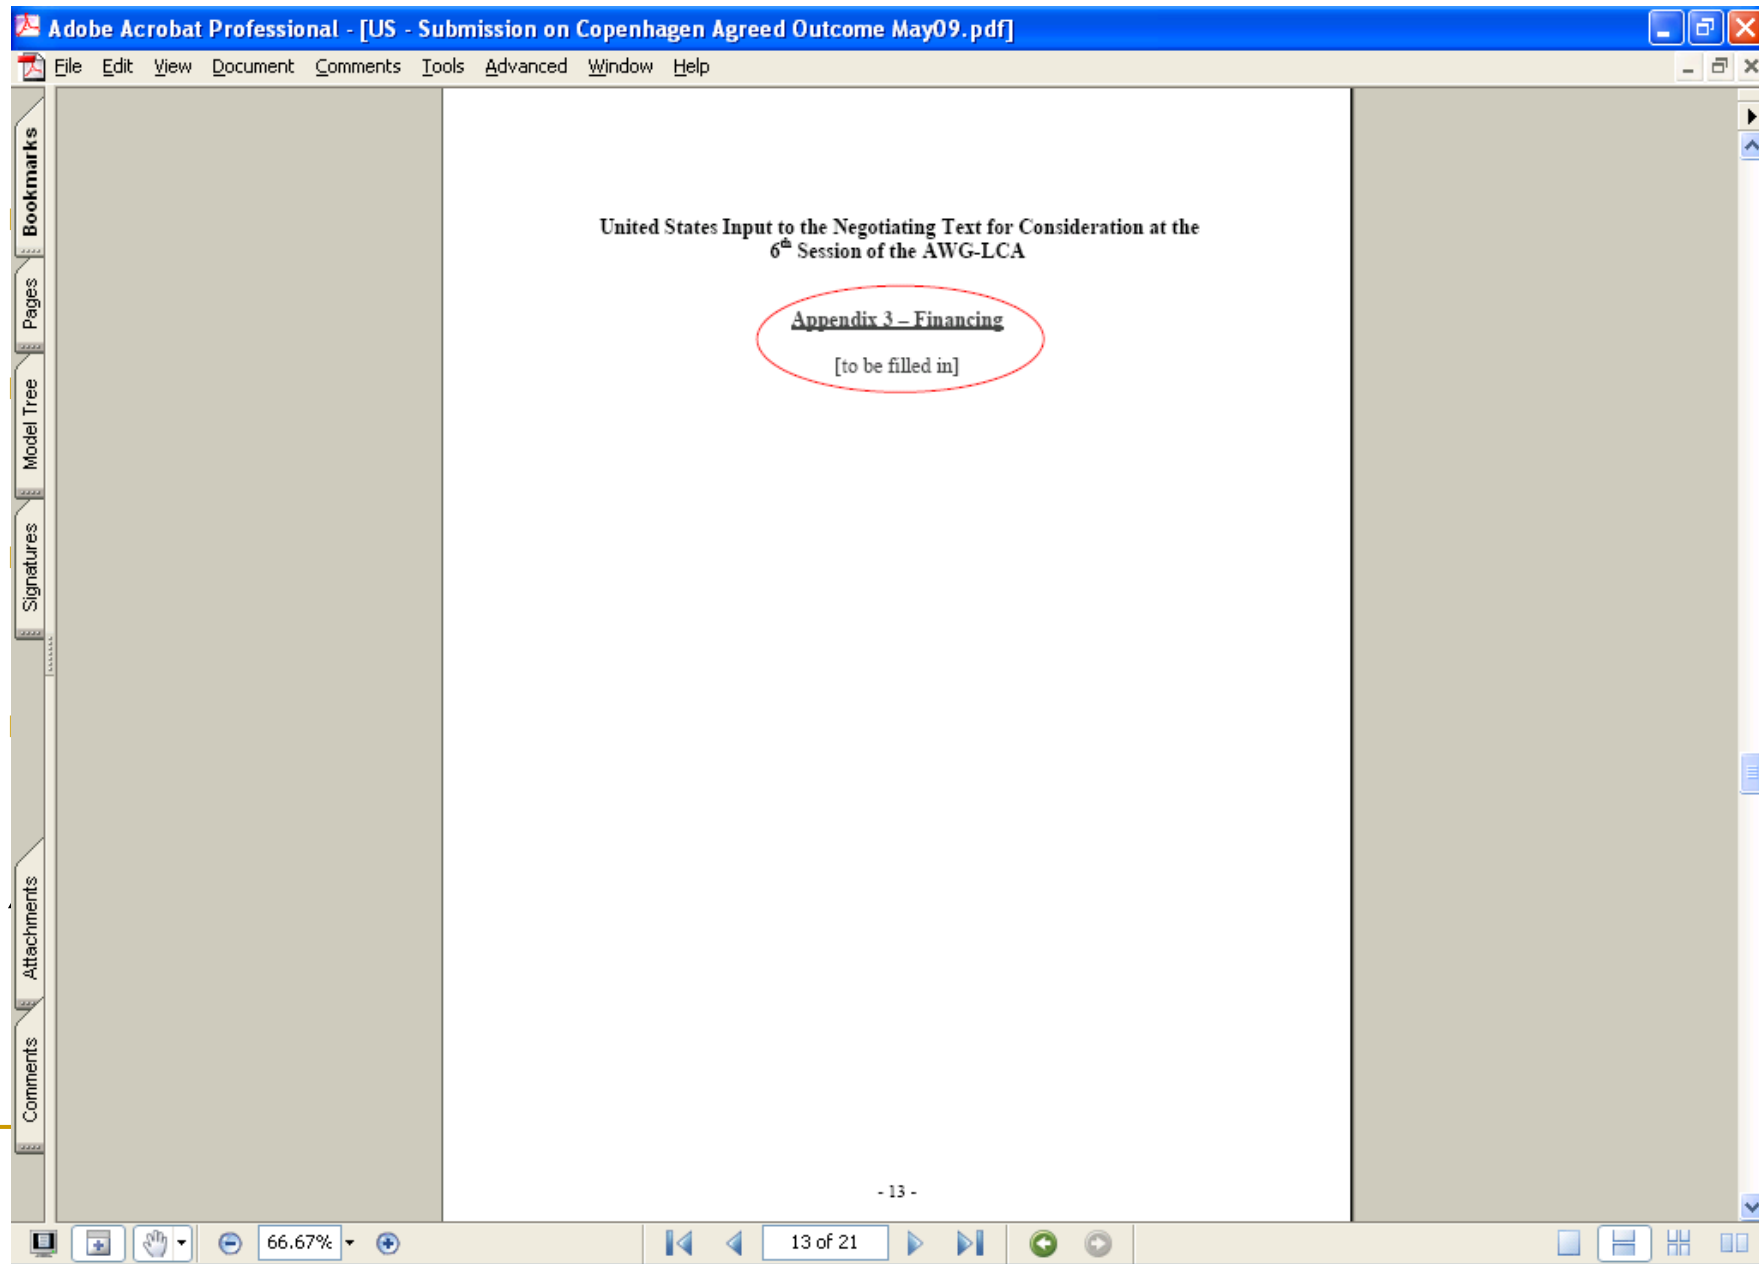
Adobe Acrobat Professional - [US - Submission on Copenhagen Agreed Outcome May09.pdf]

File Edit View Document Comments Tools Advanced Window Help

Bookmarks
Pages
Model Tree
Signatures
Attachments
Comments

United States Input to the Negotiating Text for Consideration at the $6^{th}$ Session of the AWG-LCA

Appendix 3 – Financing

[to be filled in]

- 13 -

66.67%

13 of 21